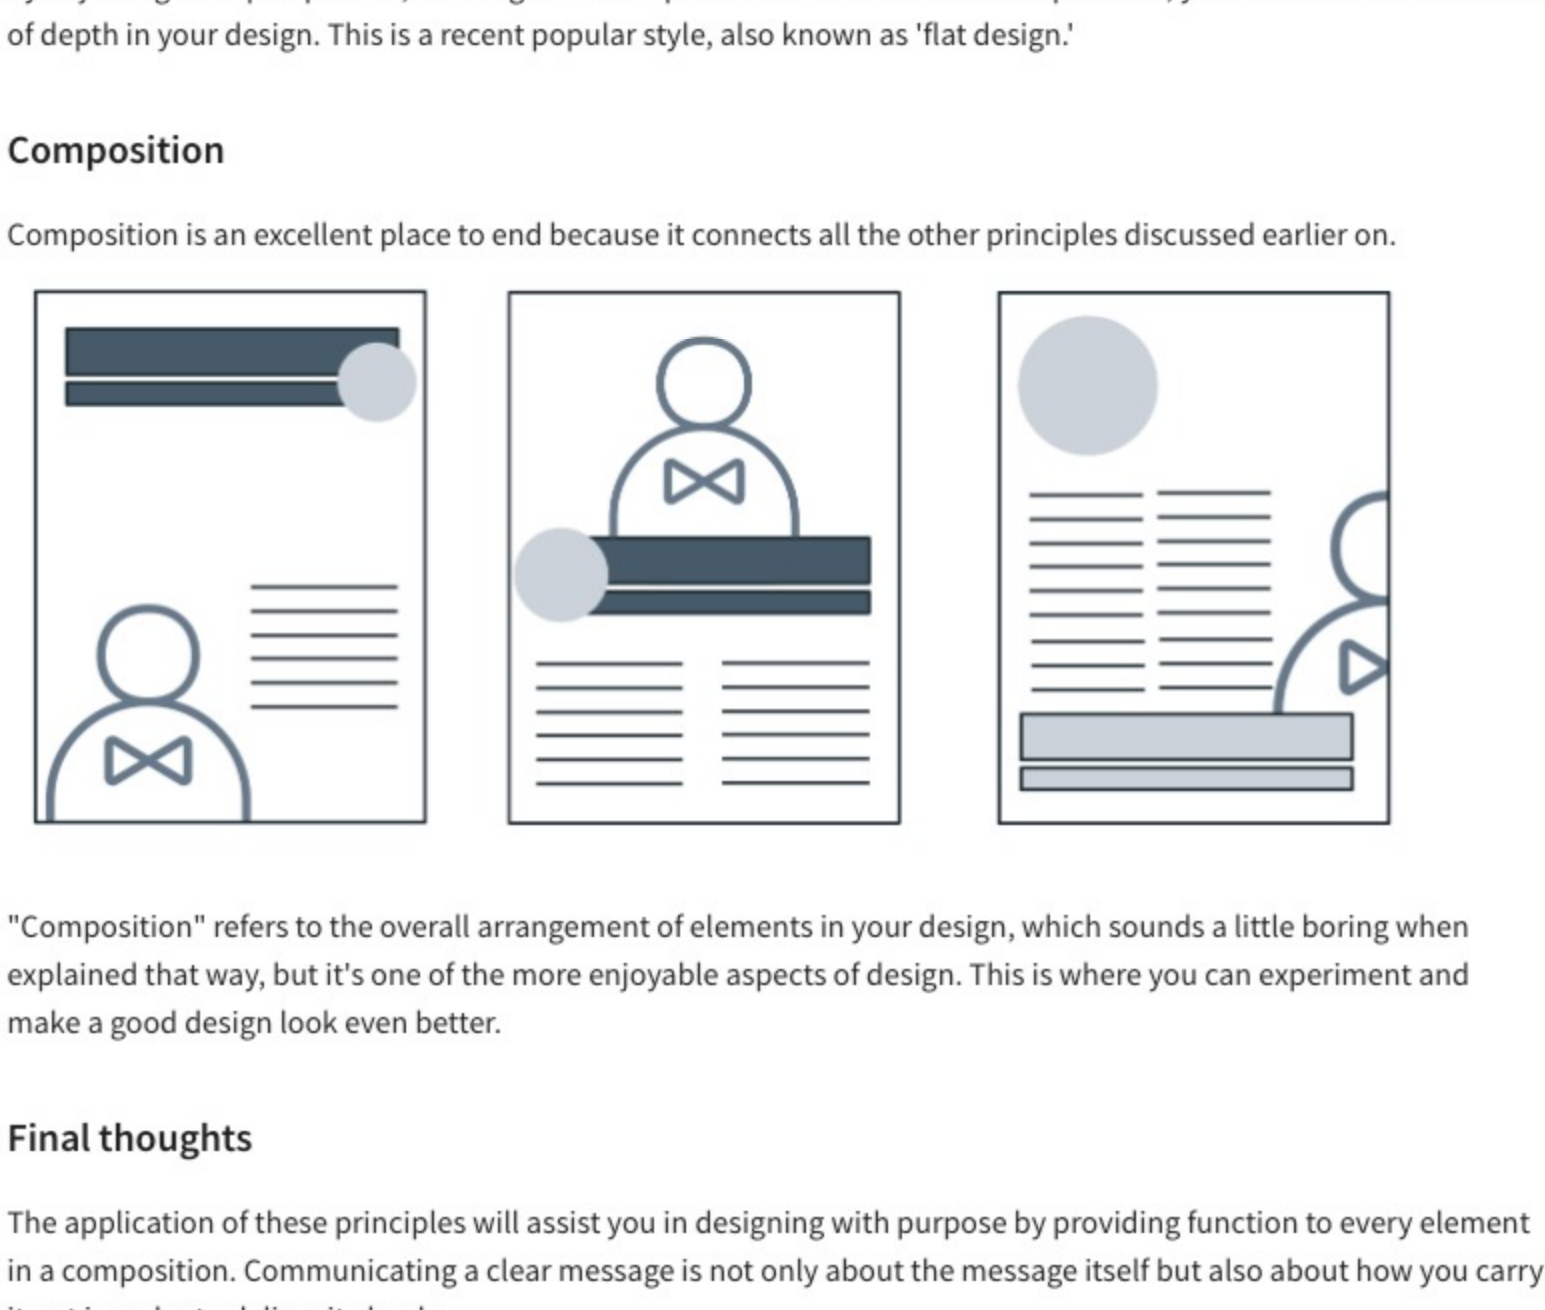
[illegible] of depth in your design. This is a recent popular style, also known as 'flat design.'

Composition

Composition is an excellent place to end because it connects all the other principles discussed earlier on.

"Composition" refers to the overall arrangement of elements in your design, which sounds a little boring when explained that way, but it's one of the more enjoyable aspects of design. This is where you can experiment and make a good design look even better.

Final thoughts

The application of these principles will assist you in designing with purpose by providing function to every element in a composition. Communicating a clear message is not only about the message itself but also about how you carry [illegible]